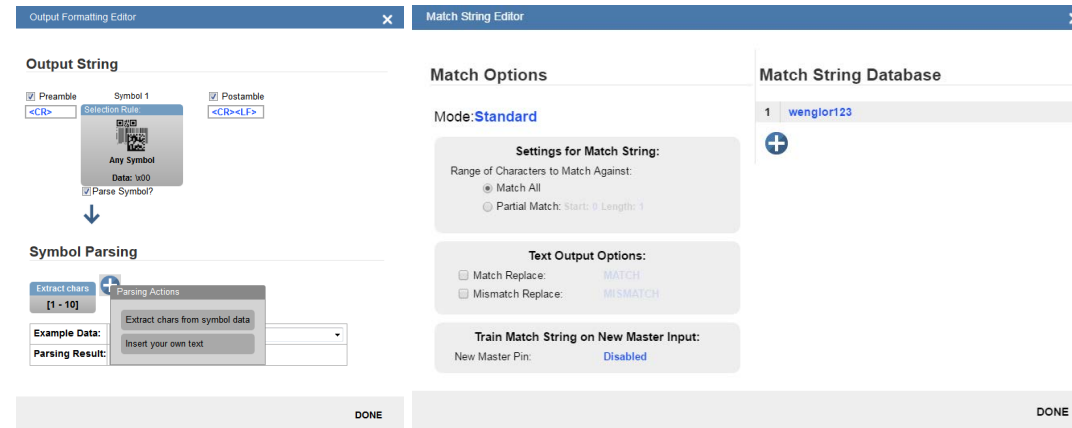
Output Formatting Editor

Output String

Preamble
<CR>

Symbol 1
Selection Rule
Any Symbol
Data: \x00
Parse Symbol?

Postamble
<CR><LF>

Symbol Parsing

Extract chars
[1 - 10]

Parsing Actions
Extract chars from symbol data
Insert your own text

Example Data:
Parsing Result:

DONE

Match String Editor

Match Options

Mode:Standard

Settings for Match String:
Range of Characters to Match Against:
Match All
Partial Match: Start: 0 Length: 1

Text Output Options:
Match Replace: MATCH
Mismatch Replace: MISMATCH

Train Match String on New Master Input:
New Master Pin: Disabled

Match String Database

1 wenglor123

DONE